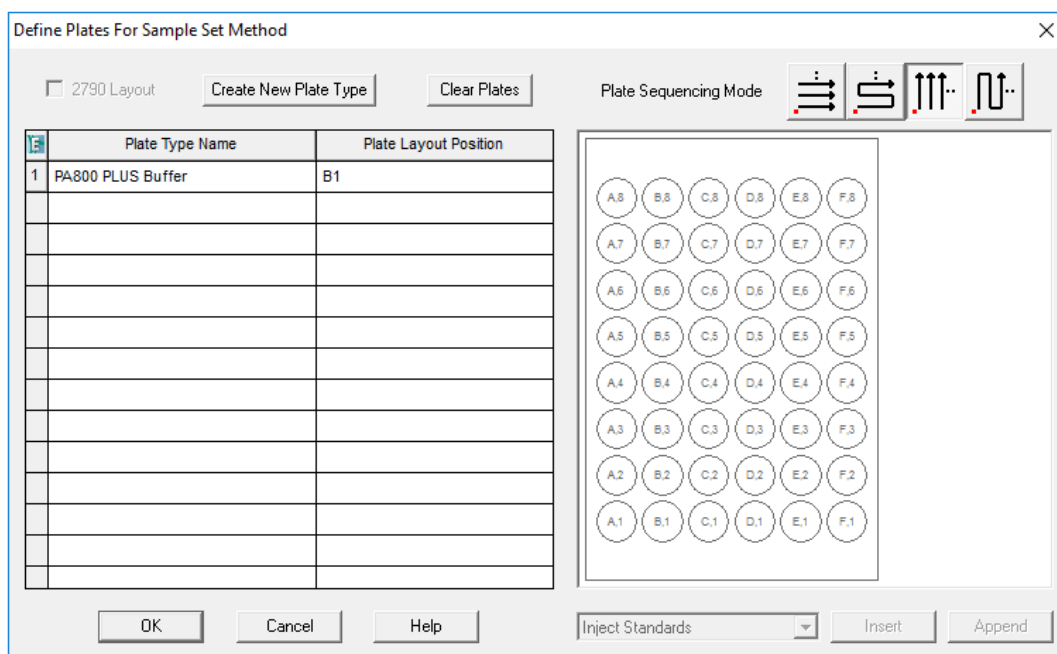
Define Plates For Sample Set Method

2790 Layout

Create New Plate Type

Clear Plates

Plate Sequencing Mode

| E | Plate Type Name | Plate Layout Position |
|---|---|---|
| 1 | PA800 PLUS Buffer | B1 |
| | | |
| | | |
| | | |
| | | |
| | | |
| | | |
| | | |
| | | |
| | | |
| | | |
| | | |
| | | |
| | | |

A,8 B,8 C,8 D,8 E,8 F,8
A,7 B,7 C,7 D,7 E,7 F,7
A,6 B,6 C,6 D,6 E,6 F,6
A,5 B,5 C,5 D,5 E,5 F,5
A,4 B,4 C,4 D,4 E,4 F,4
A,3 B,3 C,3 D,3 E,3 F,3
A,2 B,2 C,2 D,2 E,2 F,2
A,1 B,1 C,1 D,1 E,1 F,1

OK

Cancel

Help

Inject Standards

Insert

Append